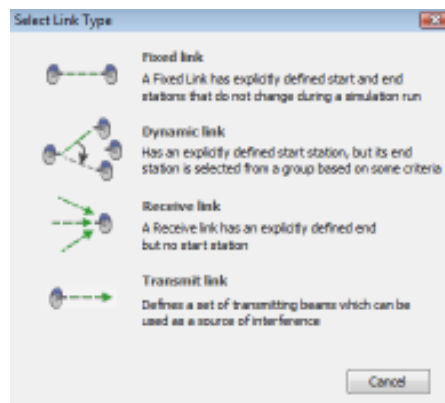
Select Link Type

Fixed link
A Fixed Link has explicitly defined start and end stations that do not change during a simulation run

Dynamic link
Has an explicitly defined start station, but its end station is selected from a group based on some criteria

Receive link
A Receive link has an explicitly defined end but no start station

Transmit link
Defines a set of transmitting beams which can be used as a source of interference

Cancel